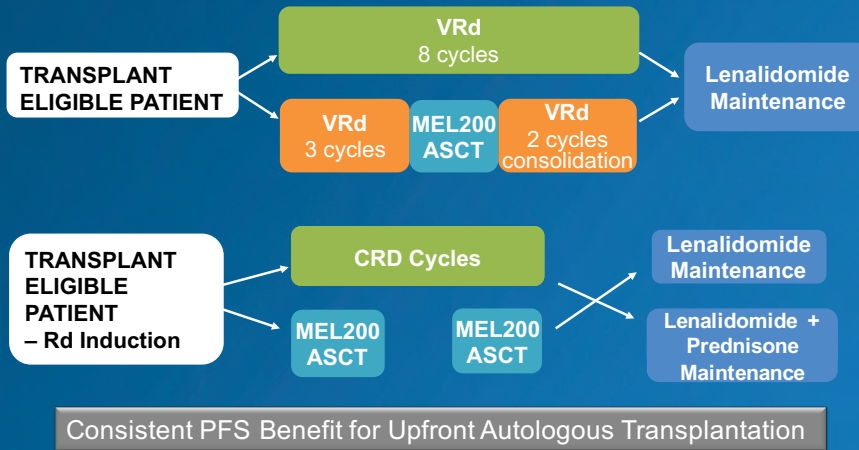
TRANSPLANT ELIGIBLE PATIENT

VRd
8 cycles

VRd
3 cycles

MEL200
ASCT

VRd
2 cycles
consolidation

Lenalidomide
Maintenance

TRANSPLANT
ELIGIBLE
PATIENT
– Rd Induction

CRD Cycles

MEL200
ASCT

MEL200
ASCT

Lenalidomide
Maintenance

Lenalidomide +
Prednisone
Maintenance

Consistent PFS Benefit for Upfront Autologous Transplantation